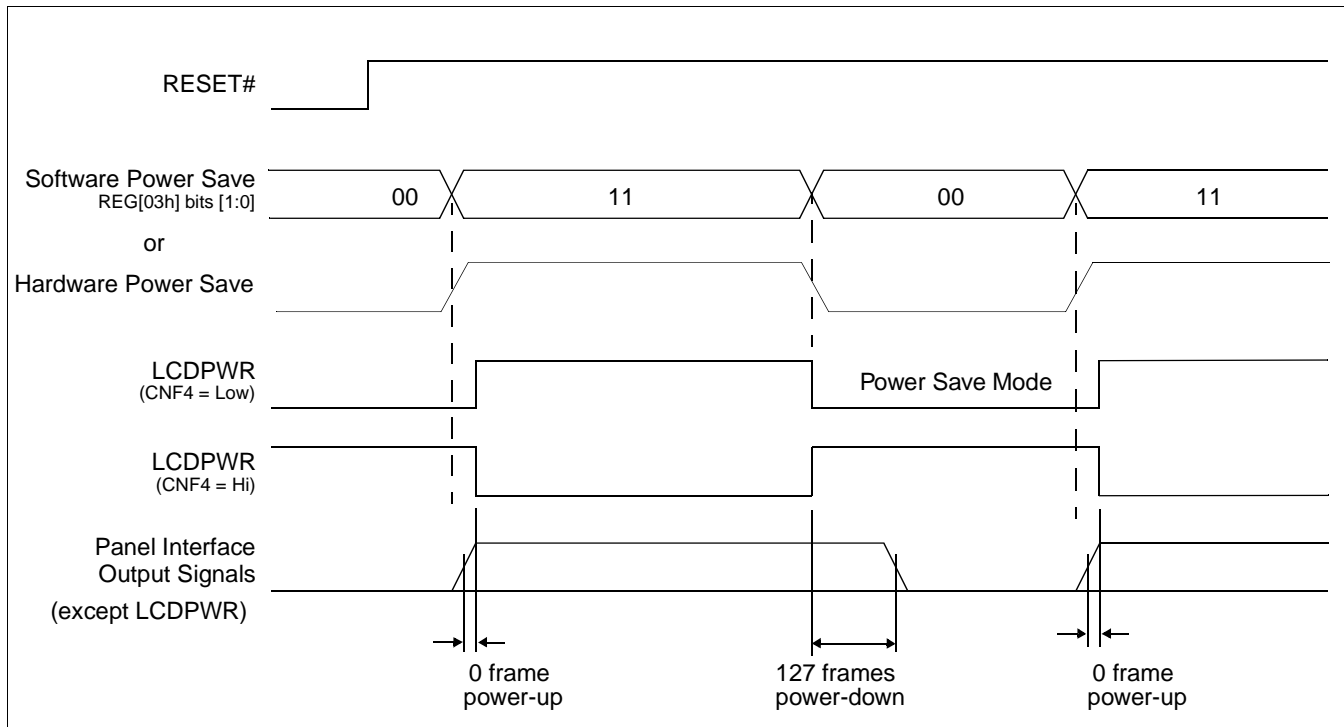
RESET#

Software Power Save
REG[03h] bits [1:0]
or
Hardware Power Save

00
11
00
11

LCDPWR
(CNF4 = Low)

Power Save Mode

LCDPWR
(CNF4 = Hi)

Panel Interface
Output Signals
(except LCDPWR)

0 frame
power-up

127 frames
power-down

0 frame
power-up